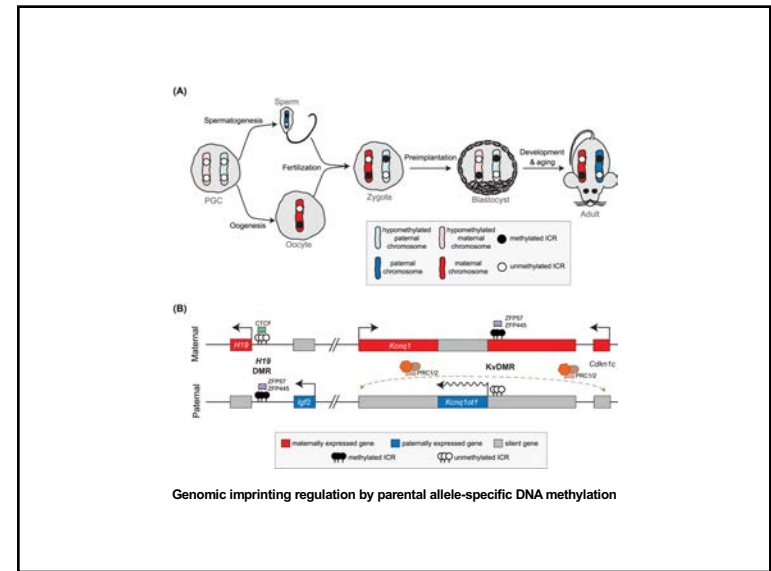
(A)

Sperm

Spermatogenesis

Fertilization

PGC

Oogenesis

Oocyte

Zygote

Preimplantation

Blastocyst

Development & aging

Adult

hypomethylated paternal chromosome

hypomethylated maternal chromosome

methylated ICR

paternal chromosome

maternal chromosome

unmethylated ICR

(B)

Maternal

H19

CTCF

Kcnq1

ZFP57
ZFP445

Cdkn1c

H19 DMR

KvDMR

Paternal

ZFP57
ZFP445

Igf2

PRC1/2

Kcnq1ot1

PRC1/2

maternally expressed gene

paternally expressed gene

silent gene

methylated ICR

unmethylated ICR

Genomic imprinting regulation by parental allele-specific DNA methylation